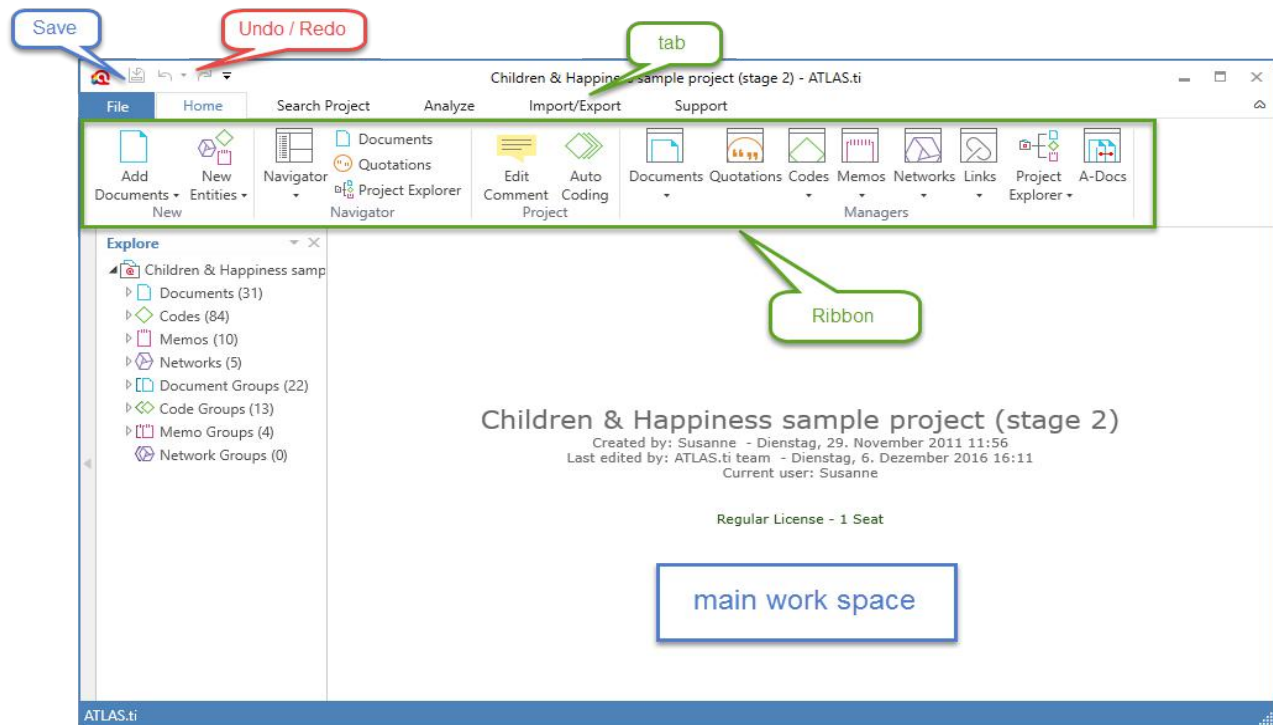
Save

Undo / Redo

tab

Children & Happin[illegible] sample project (stage 2) - ATLAS.ti

File Home Search Project Analyze Import/Export Support

Add Documents New Entities
New

Navigator
Documents
Quotations
Project Explorer
Navigator

Edit Comment Auto Coding
Project

Documents Quotations Codes Memos Networks Links Project Explorer A-Docs
Managers

Explore

Children & Happiness samp
Documents (31)
Codes (84)
Memos (10)
Networks (5)
Document Groups (22)
Code Groups (13)
Memo Groups (4)
Network Groups (0)

Ribbon

Children & Happiness sample project (stage 2)
Created by: Susanne - Dienstag, 29. November 2011 11:56
Last edited by: ATLAS.ti team - Dienstag, 6. Dezember 2016 16:11
Current user: Susanne

Regular License - 1 Seat

main work space

ATLAS.ti